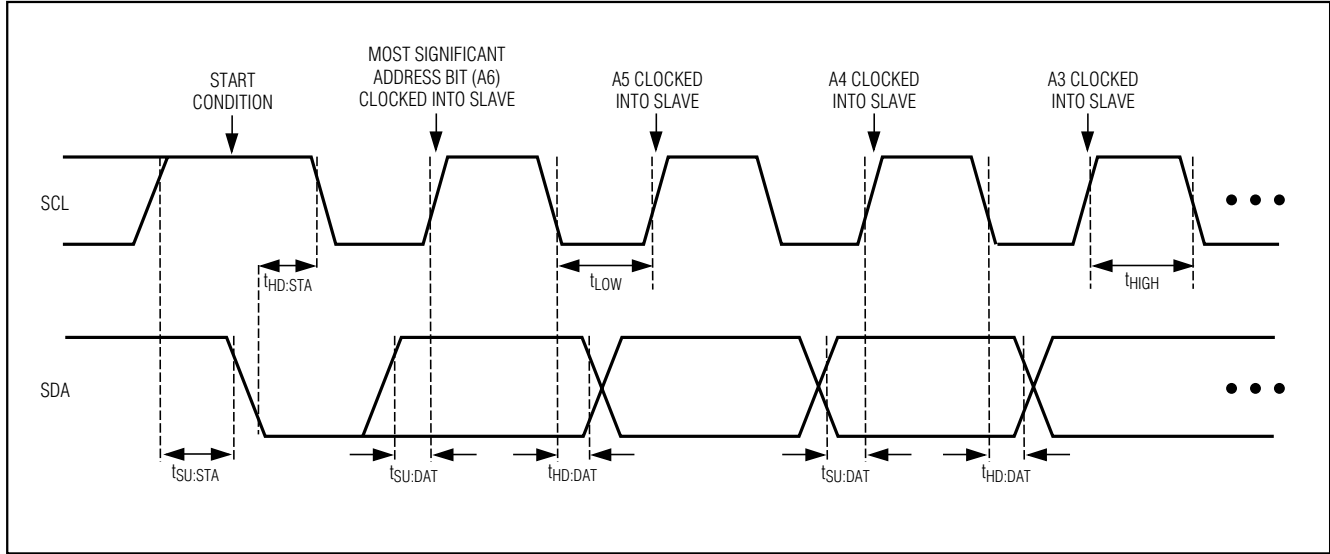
START CONDITION

MOST SIGNIFICANT ADDRESS BIT (A6) CLOCKED INTO SLAVE

A5 CLOCKED INTO SLAVE

A4 CLOCKED INTO SLAVE

A3 CLOCKED INTO SLAVE

SCL

$t_{HD:STA}$

$t_{LOW}$

$t_{HIGH}$

SDA

$t_{SU:STA}$

$t_{SU:DAT}$

$t_{HD:DAT}$

$t_{SU:DAT}$

$t_{HD:DAT}$